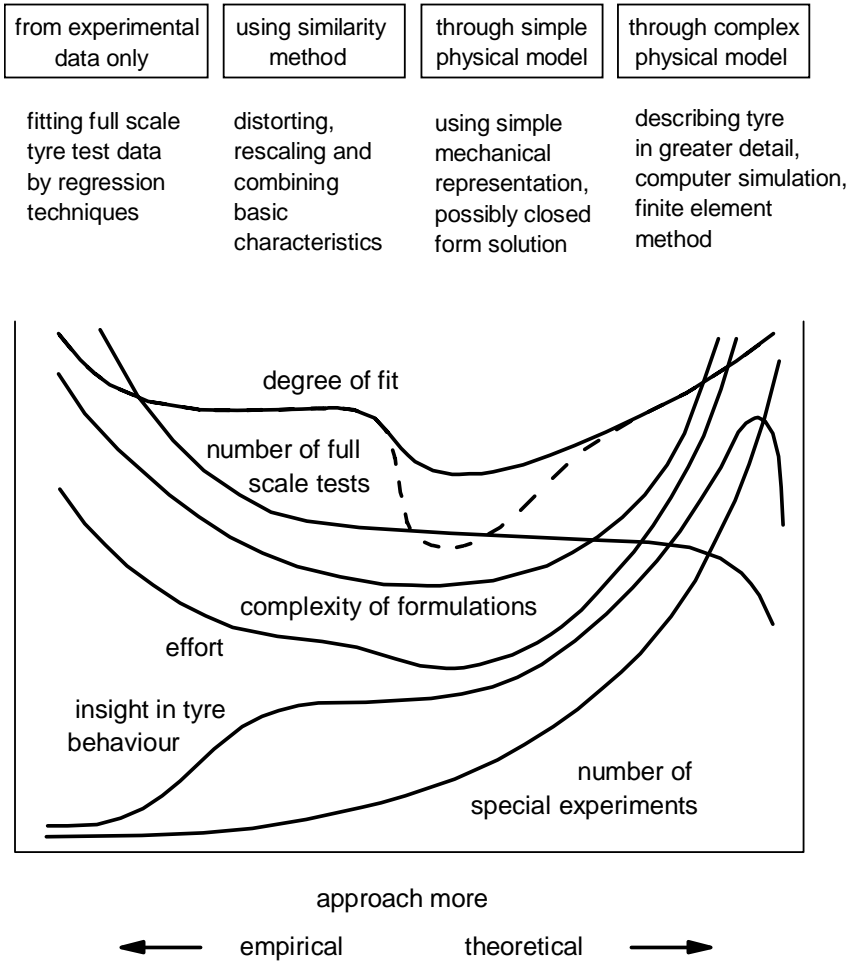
from experimental data only

using similarity method

through simple physical model

through complex physical model

fitting full scale tyre test data by regression techniques

distorting, rescaling and combining basic characteristics

using simple mechanical representation, possibly closed form solution

describing tyre in greater detail, computer simulation, finite element method

degree of fit

number of full scale tests

complexity of formulations

effort

insight in tyre behaviour

number of special experiments

approach more

empirical

theoretical